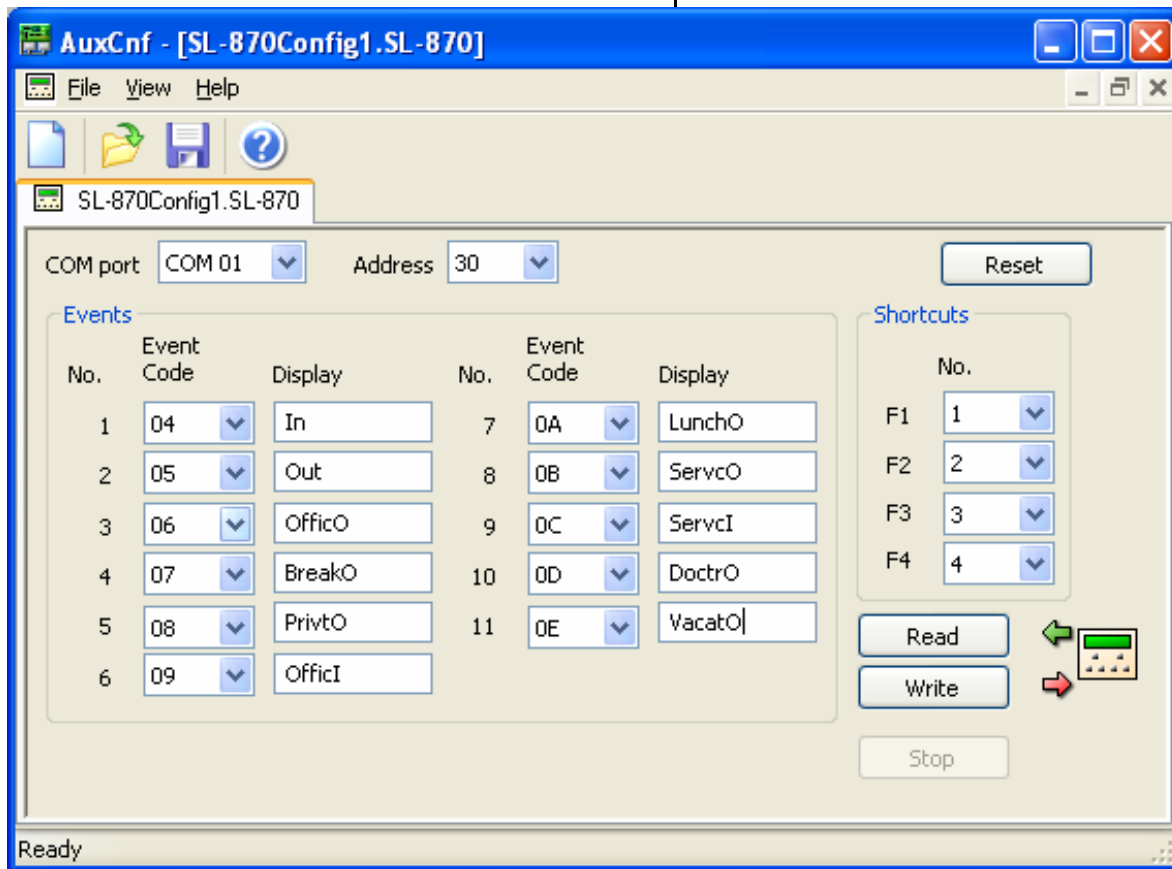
AuxCnf - [SL-870Config1.SL-870]

File View Help

SL-870Config1.SL-870

COM port COM 01 Address 30 Reset

Events

| No. | Event Code | Display | No. | Event Code | Display |
|---|---|---|---|---|---|
| 1 | 04 | In | 7 | 0A | LunchO |
| 2 | 05 | Out | 8 | 0B | ServcO |
| 3 | 06 | OfficO | 9 | 0C | ServcI |
| 4 | 07 | BreakO | 10 | 0D | DoctrO |
| 5 | 08 | PrivtO | 11 | 0E | VacatO |
| 6 | 09 | OfficI | | | |

Shortcuts

| | No. |
|---|---|
| F1 | 1 |
| F2 | 2 |
| F3 | 3 |
| F4 | 4 |

Read

Write

Stop

Ready